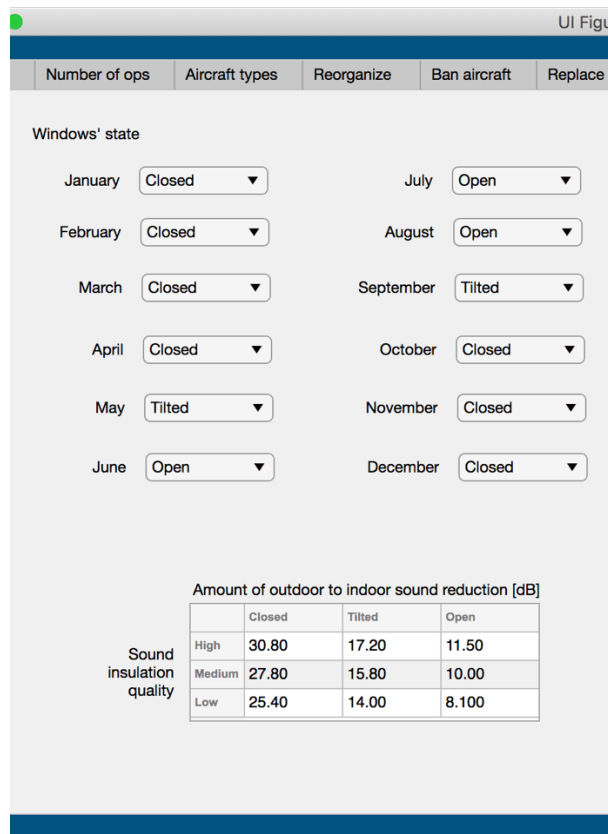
UI Figu

Number of ops | Aircraft types | Reorganize | Ban aircraft | Replace

Windows' state

January Closed ▼

February Closed ▼

March Closed ▼

April Closed ▼

May Tilted ▼

June Open ▼

July Open ▼

August Open ▼

September Tilted ▼

October Closed ▼

November Closed ▼

December Closed ▼

Amount of outdoor to indoor sound reduction [dB]

Sound insulation quality

| | Closed | Tilted | Open |
|---|---|---|---|
| High | 30.80 | 17.20 | 11.50 |
| Medium | 27.80 | 15.80 | 10.00 |
| Low | 25.40 | 14.00 | 8.100 |